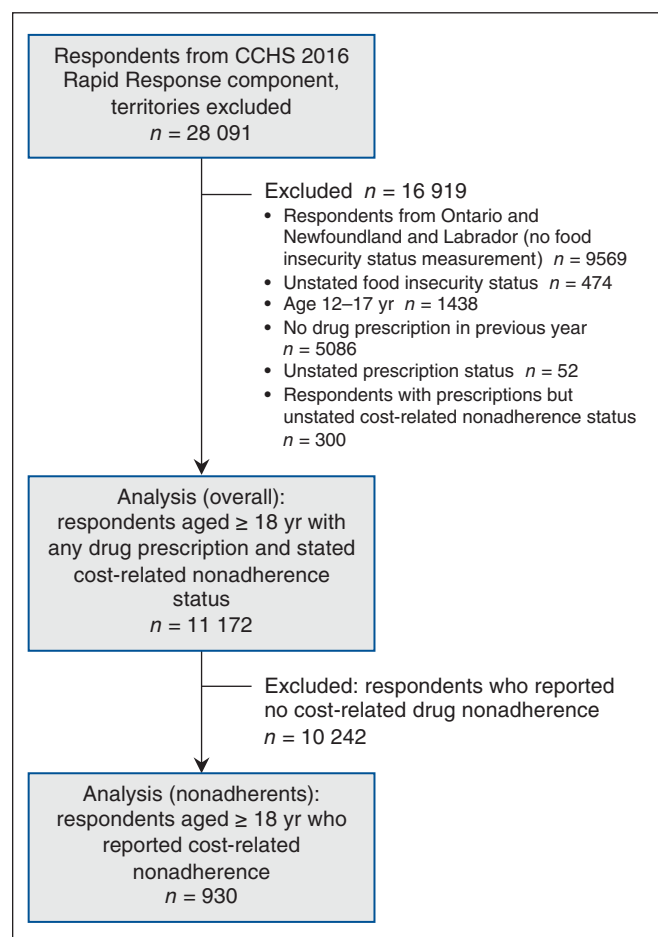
Respondents from CCHS 2016 Rapid Response component, territories excluded
$n$ = 28 091

Excluded $n$ = 16 919
• Respondents from Ontario and Newfoundland and Labrador (no food insecurity status measurement) $n$ = 9569
• Unstated food insecurity status $n$ = 474
• Age 12–17 yr $n$ = 1438
• No drug prescription in previous year $n$ = 5086
• Unstated prescription status $n$ = 52
• Respondents with prescriptions but unstated cost-related nonadherence status $n$ = 300

Analysis (overall): respondents aged ≥ 18 yr with any drug prescription and stated cost-related nonadherence status
$n$ = 11 172

Excluded: respondents who reported no cost-related drug nonadherence
$n$ = 10 242

Analysis (nonadherents): respondents aged ≥ 18 yr who reported cost-related nonadherence
$n$ = 930